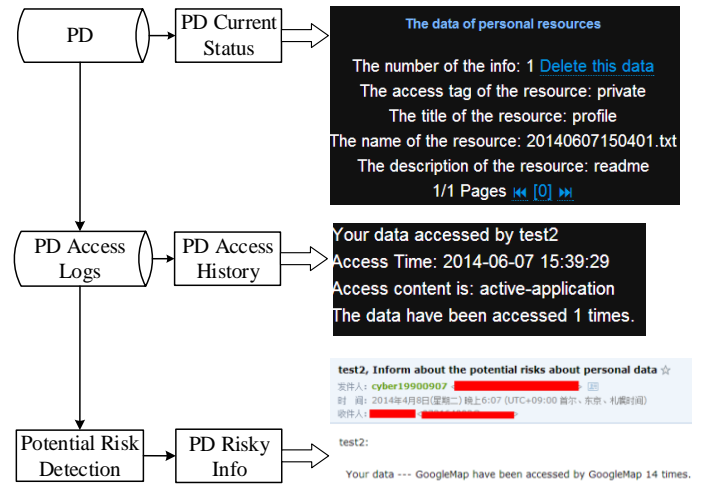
PD

PD Current Status

The data of personal resources

The number of the info: 1 Delete this data
The access tag of the resource: private
The title of the resource: profile
The name of the resource: 20140607150401.txt
The description of the resource: readme
1/1 Pages ⏮ [0] ⏭

PD Access Logs

PD Access History

Your data accessed by test2
Access Time: 2014-06-07 15:39:29
Access content is: active-application
The data have been accessed 1 times.

Potential Risk Detection

PD Risky Info

test2, Inform about the potential risks about personal data ☆
发件人: cyber19900907 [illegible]
时 间: 2014年4月8日(星期二) 晚上6:07 (UTC+09:00 首尔、东京、札幌时间)
收件人: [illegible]

test2:

Your data --- GoogleMap have been accessed by GoogleMap 14 times.